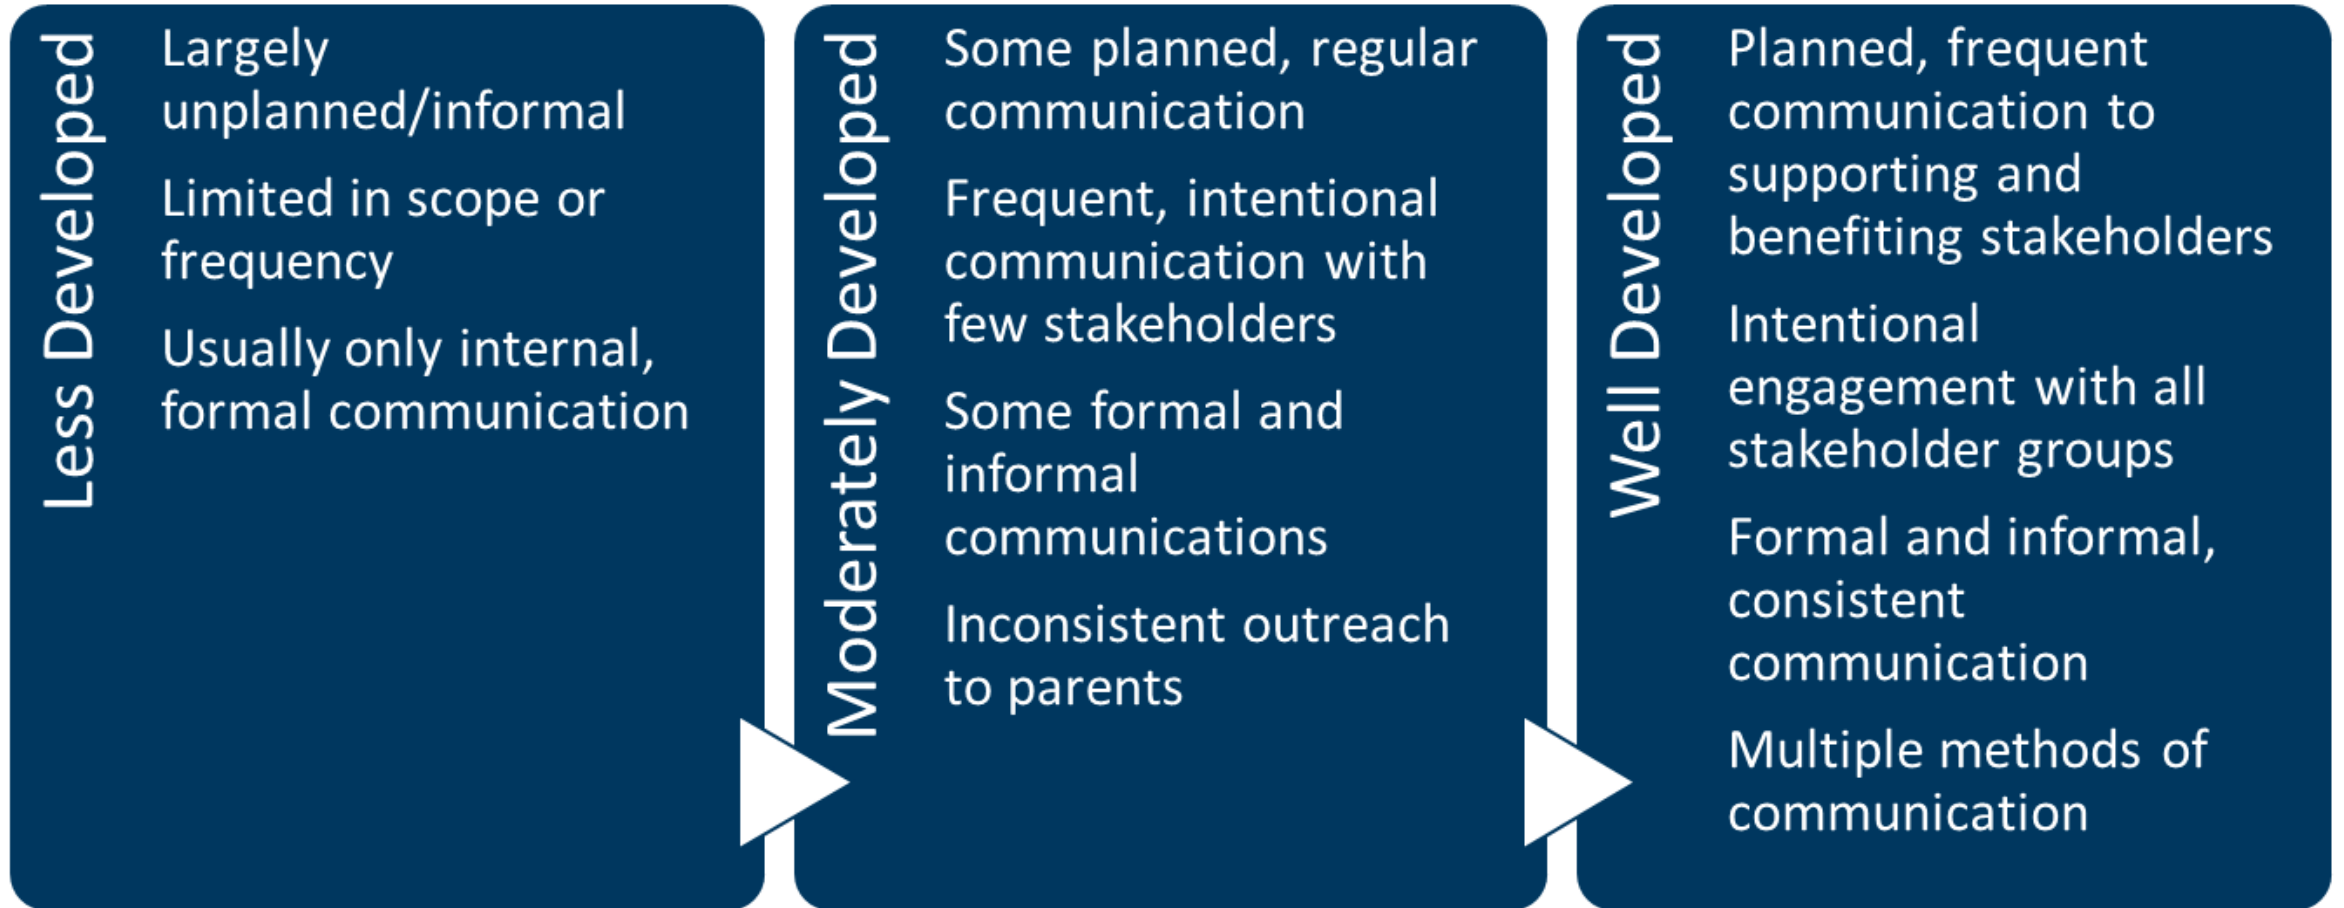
Less Developed

Largely unplanned/informal

Limited in scope or frequency

Usually only internal, formal communication

Moderately Developed

Some planned, regular communication

Frequent, intentional communication with few stakeholders

Some formal and informal communications

Inconsistent outreach to parents

Well Developed

Planned, frequent communication to supporting and benefiting stakeholders

Intentional engagement with all stakeholder groups

Formal and informal, consistent communication

Multiple methods of communication